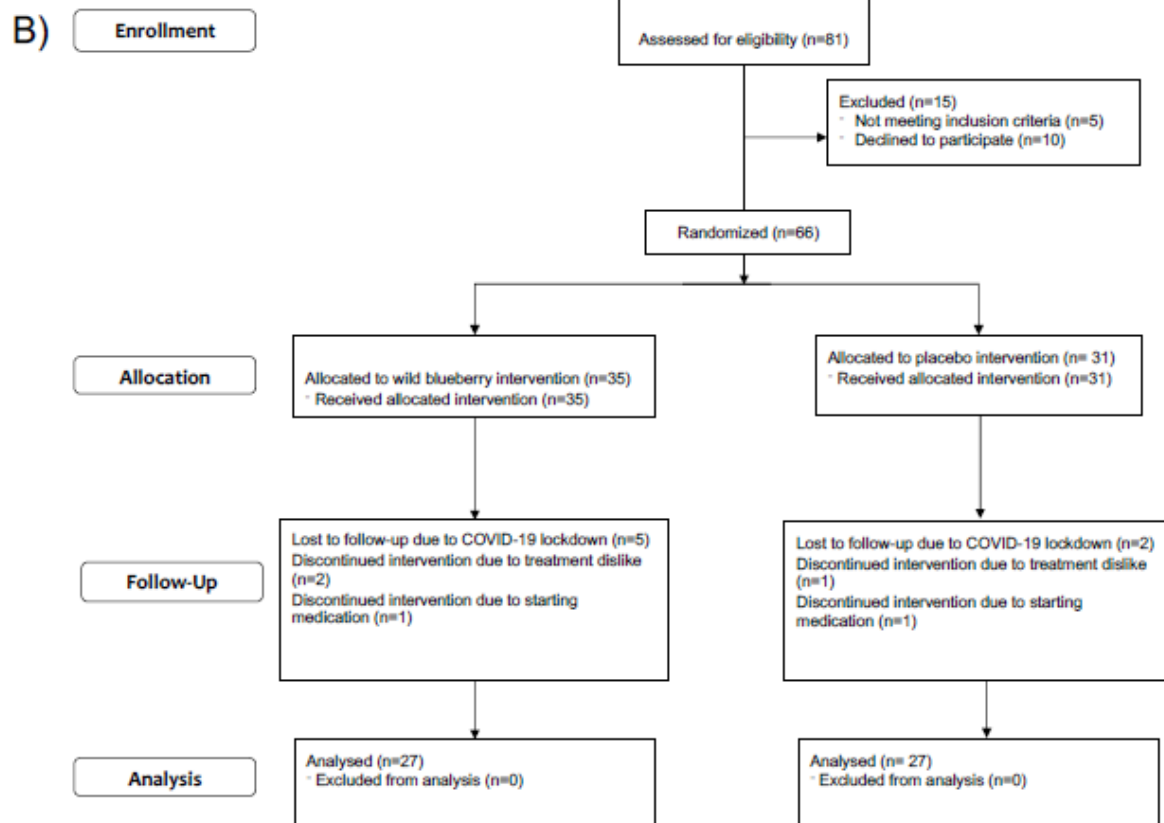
B)

Enrollment

Assessed for eligibility (n=81)

Excluded (n=15)
◦ Not meeting inclusion criteria (n=5)
◦ Declined to participate (n=10)

Randomized (n=66)

Allocation

Allocated to wild blueberry intervention (n=35)
◦ Received allocated intervention (n=35)

Allocated to placebo intervention (n= 31)
◦ Received allocated intervention (n=31)

Follow-Up

Lost to follow-up due to COVID-19 lockdown (n=5)
Discontinued intervention due to treatment dislike (n=2)
Discontinued intervention due to starting medication (n=1)

Lost to follow-up due to COVID-19 lockdown (n=2)
Discontinued intervention due to treatment dislike (n=1)
Discontinued intervention due to starting medication (n=1)

Analysis

Analysed (n=27)
◦ Excluded from analysis (n=0)

Analysed (n= 27)
◦ Excluded from analysis (n=0)